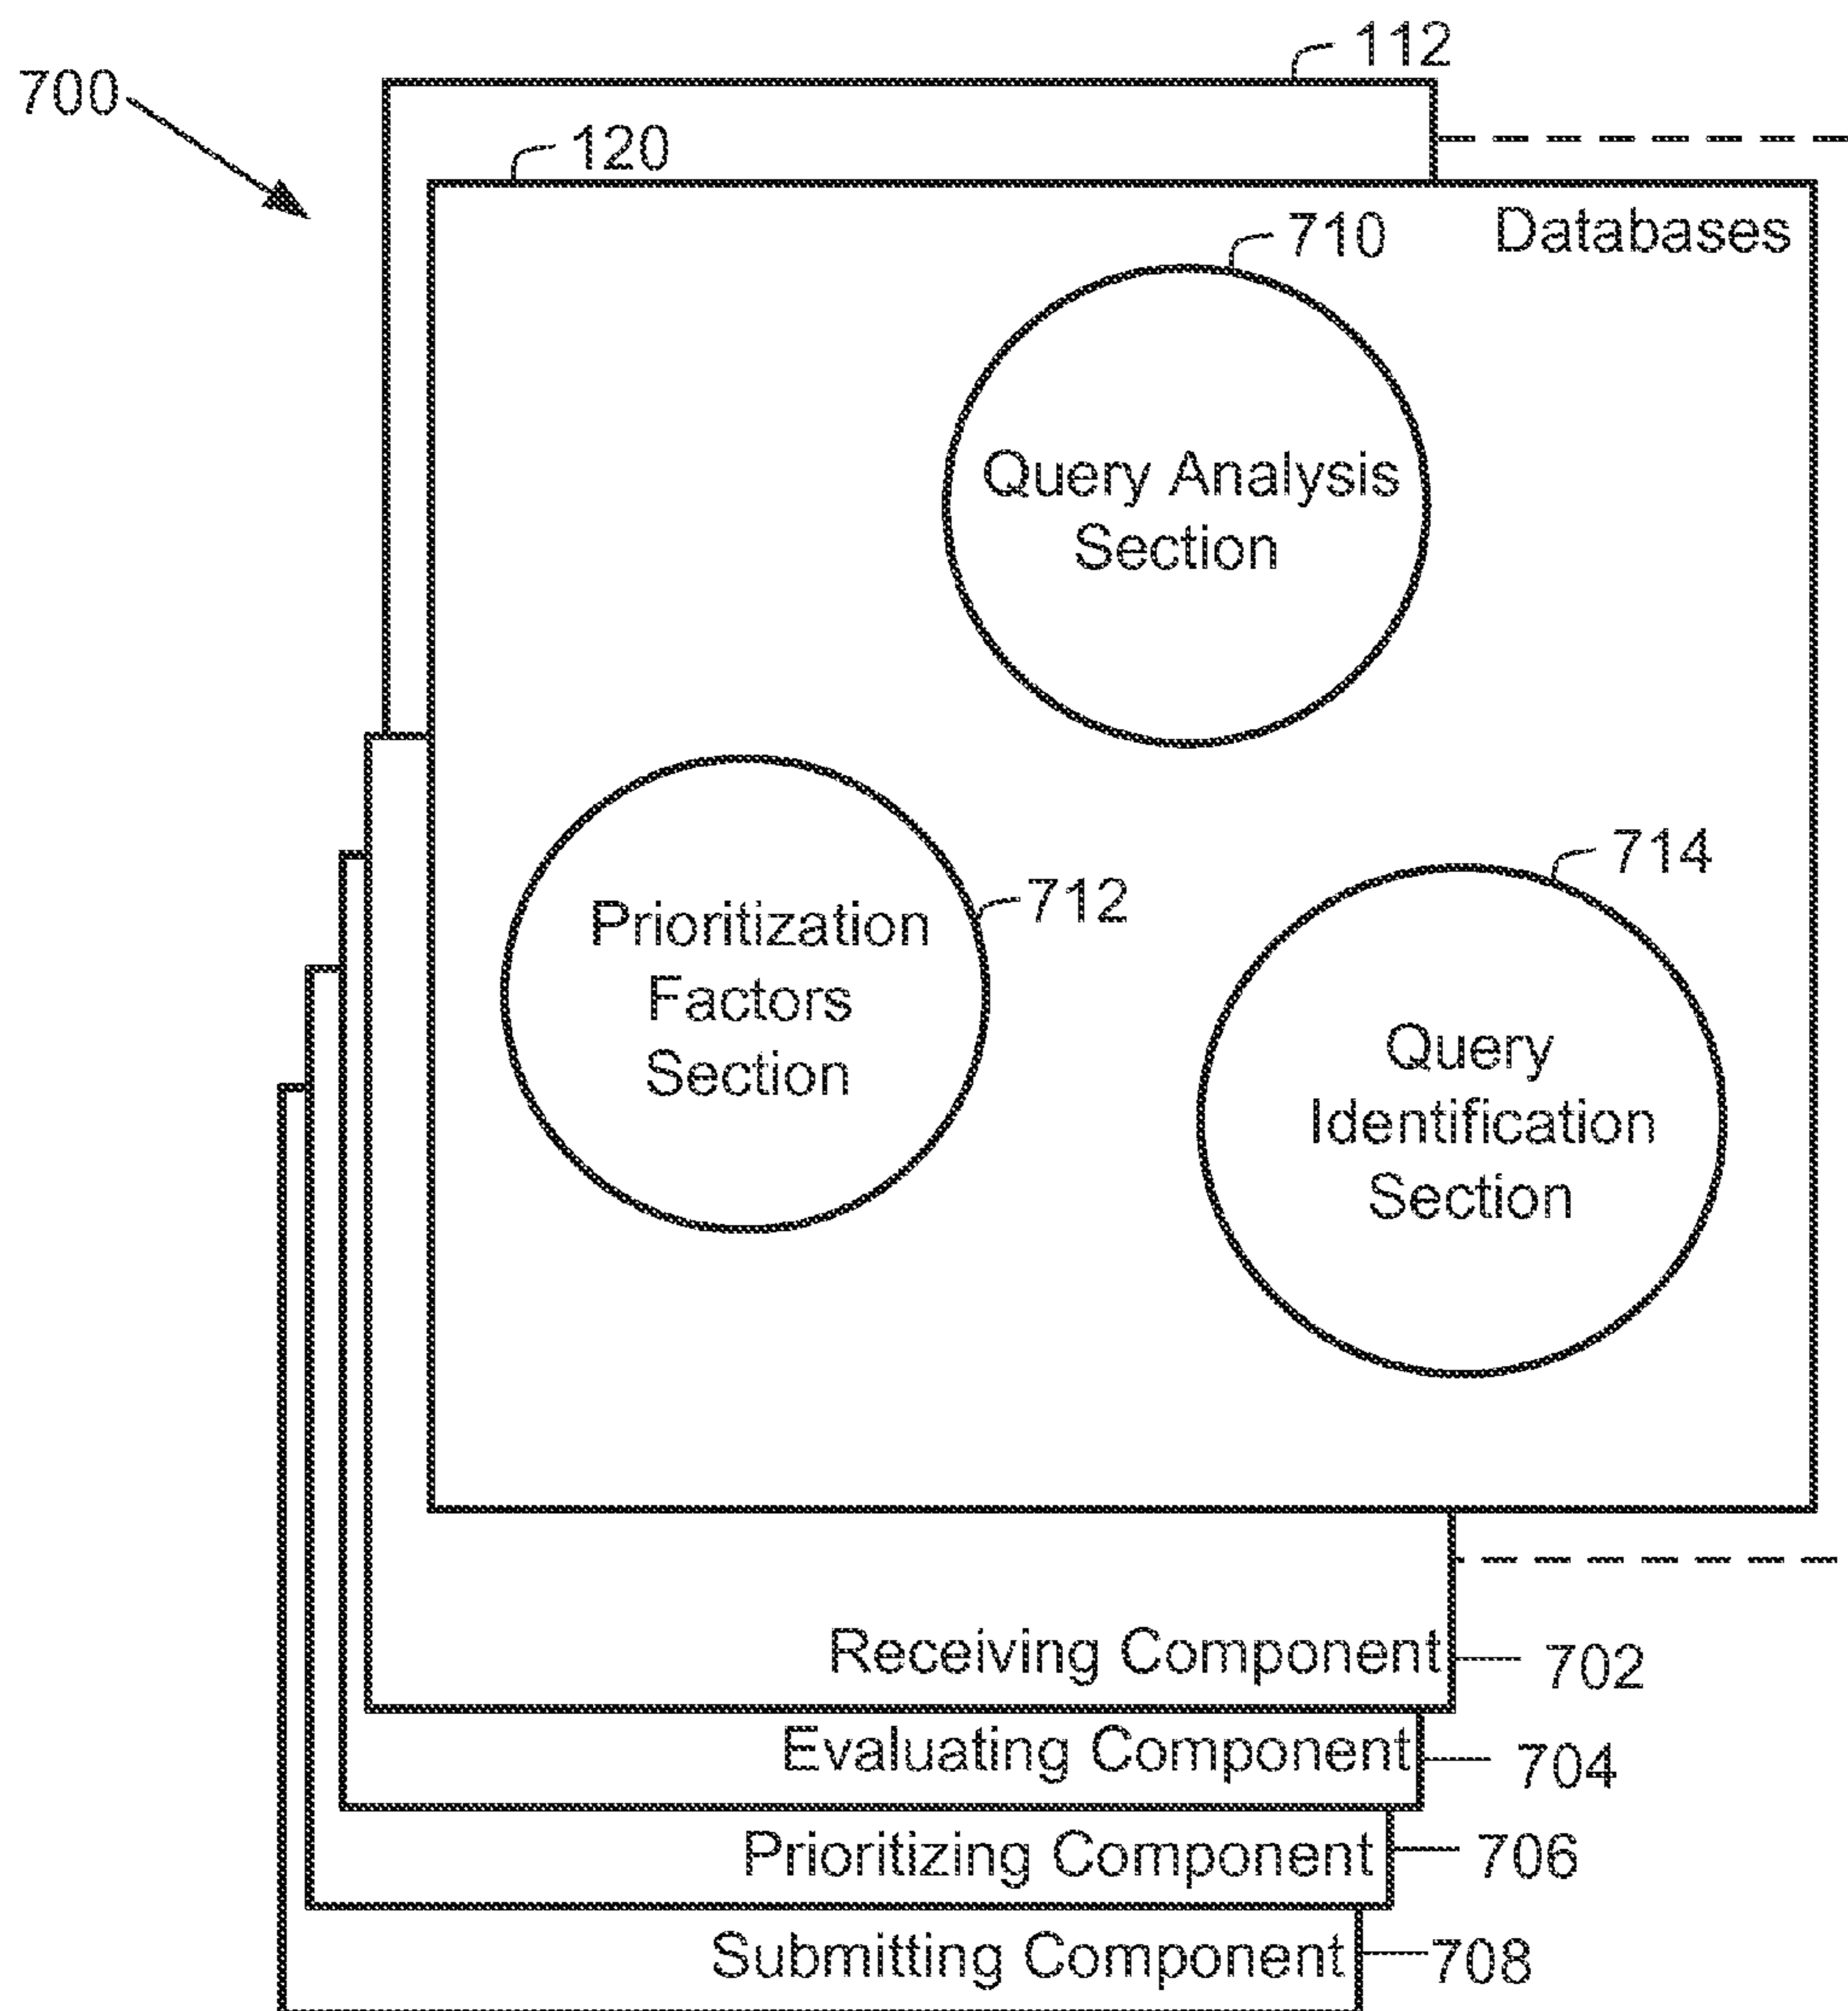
700
112
120
Databases
710
Query Analysis Section
Prioritization Factors Section
712
714
Query Identification Section
Receiving Component 702
Evaluating Component 704
Prioritizing Component 706
Submitting Component 708